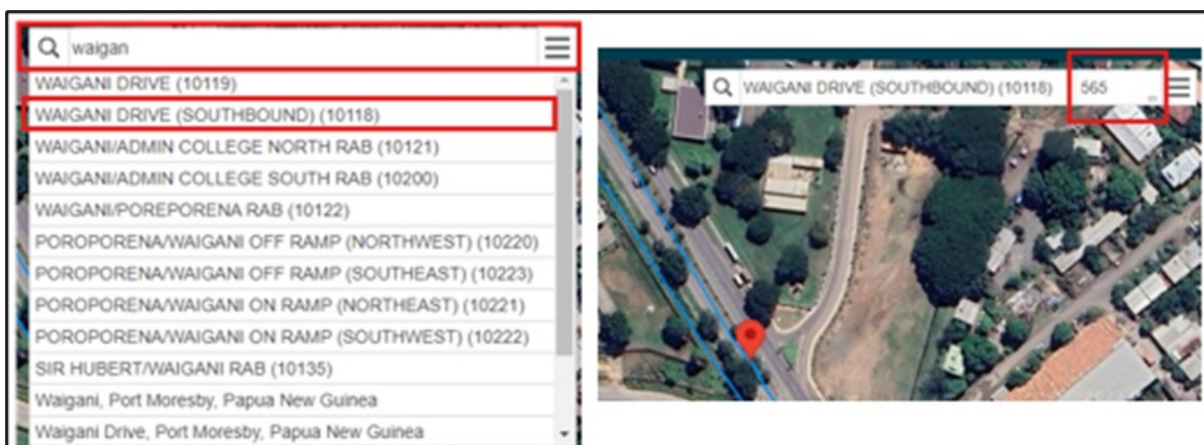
waigan

WAIGANI DRIVE (10119)
WAIGANI DRIVE (SOUTHBOUND) (10118)
WAIGANI/ADMIN COLLEGE NORTH RAB (10121)
WAIGANI/ADMIN COLLEGE SOUTH RAB (10200)
WAIGANI/POREPORENA RAB (10122)
POROPORENA/WAIGANI OFF RAMP (NORTHWEST) (10220)
POROPORENA/WAIGANI OFF RAMP (SOUTHEAST) (10223)
POROPORENA/WAIGANI ON RAMP (NORTHEAST) (10221)
POROPORENA/WAIGANI ON RAMP (SOUTHWEST) (10222)
SIR HUBERT/WAIGANI RAB (10135)
Waigani, Port Moresby, Papua New Guinea
Waigani Drive, Port Moresby, Papua New Guinea

WAIGANI DRIVE (SOUTHBOUND) (10118)
565